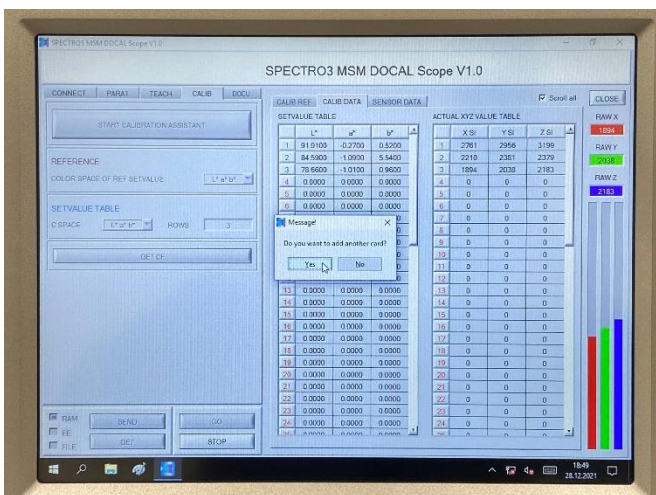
SPECTRO3 MSM DOCAL Scope V1.0

SPECTRO3 MSM DOCAL Scope V1.0

CONNECT PARA1 TEACH CALIB DOCU

START CALIBRATION ASSISTANT

REFERENCE

COLOR SPACE OF REF SETVALUE L* a* b*

SETVALUE TABLE

C SPACE L* a* b* ROWS 3

GET CF

RAM
EE
FILE

SEND GO

GET STOP

CALIB REF CALIB DATA SENSOR DATA

Scroll all CLOSE

SETVALUE TABLE

| | L* | a* | b* |
|---|---|---|---|
| 1 | 91.9100 | -0.2700 | 0.5200 |
| 2 | 84.5900 | -1.0900 | 5.5400 |
| 3 | 78.6600 | -1.0100 | 0.9600 |
| 4 | 0.0000 | 0.0000 | 0.0000 |
| 5 | 0.0000 | 0.0000 | 0.0000 |
| 6 | 0.0000 | 0.0000 | 0.0000 |
| 7 | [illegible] | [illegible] | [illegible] |
| 8 | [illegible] | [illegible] | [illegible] |
| 9 | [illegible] | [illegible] | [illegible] |
| 10 | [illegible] | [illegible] | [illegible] |
| 11 | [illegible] | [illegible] | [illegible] |
| 12 | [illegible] | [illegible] | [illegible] |
| 13 | 0.0000 | 0.0000 | 0.0000 |
| 14 | 0.0000 | 0.0000 | 0.0000 |
| 15 | 0.0000 | 0.0000 | 0.0000 |
| 16 | 0.0000 | 0.0000 | 0.0000 |
| 17 | 0.0000 | 0.0000 | 0.0000 |
| 18 | 0.0000 | 0.0000 | 0.0000 |
| 19 | 0.0000 | 0.0000 | 0.0000 |
| 20 | 0.0000 | 0.0000 | 0.0000 |
| 21 | 0.0000 | 0.0000 | 0.0000 |
| 22 | 0.0000 | 0.0000 | 0.0000 |
| 23 | 0.0000 | 0.0000 | 0.0000 |
| 24 | 0.0000 | 0.0000 | 0.0000 |

ACTUAL XYZ VALUE TABLE

| | X SI | Y SI | Z SI |
|---|---|---|---|
| 1 | 2761 | 2956 | 3199 |
| 2 | 2210 | 2381 | 2379 |
| 3 | 1894 | 2038 | 2183 |
| 4 | 0 | 0 | 0 |
| 5 | 0 | 0 | 0 |
| 6 | 0 | 0 | 0 |
| 7 | 0 | 0 | 0 |
| 8 | 0 | 0 | 0 |
| 9 | 0 | 0 | 0 |
| 10 | 0 | 0 | 0 |
| 11 | 0 | 0 | 0 |
| 12 | 0 | 0 | 0 |
| 13 | 0 | 0 | 0 |
| 14 | 0 | 0 | 0 |
| 15 | 0 | 0 | 0 |
| 16 | 0 | 0 | 0 |
| 17 | 0 | 0 | 0 |
| 18 | 0 | 0 | 0 |
| 19 | 0 | 0 | 0 |
| 20 | 0 | 0 | 0 |
| 21 | 0 | 0 | 0 |
| 22 | 0 | 0 | 0 |
| 23 | 0 | 0 | 0 |
| 24 | 0 | 0 | 0 |

RAW X
1894
RAW Y
2038
RAW Z
2183

Message!
Do you want to add another card?
Yes No

18:49
28.12.2021